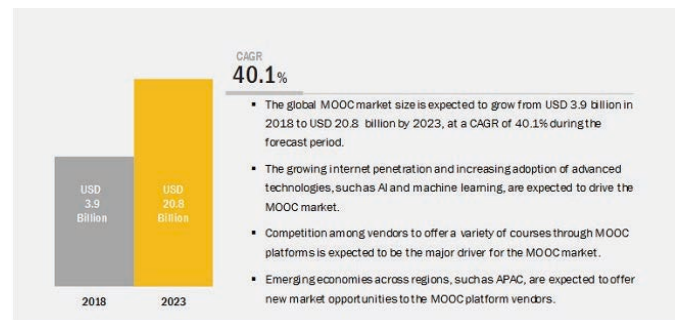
USD
3.9
Billion

USD
20.8
Billion

2018

2023

CAGR
40.1%

- The global MOOC market size is expected to grow from USD 3.9 billion in 2018 to USD 20.8 billion by 2023, at a CAGR of 40.1% during the forecast period.

- The growing internet penetration and increasing adoption of advanced technologies, such as AI and machine learning, are expected to drive the MOOC market.

- Competition among vendors to offer a variety of courses through MOOC platforms is expected to be the major driver for the MOOC market.

- Emerging economies across regions, such as APAC, are expected to offer new market opportunities to the MOOC platform vendors.